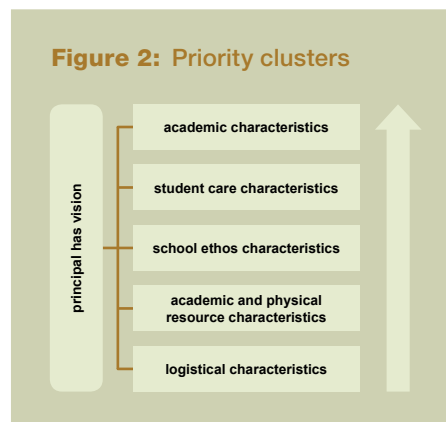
**Figure 2:** Priority clusters

principal has vision

academic characteristics

student care characteristics

school ethos characteristics

academic and physical resource characteristics

logistical characteristics